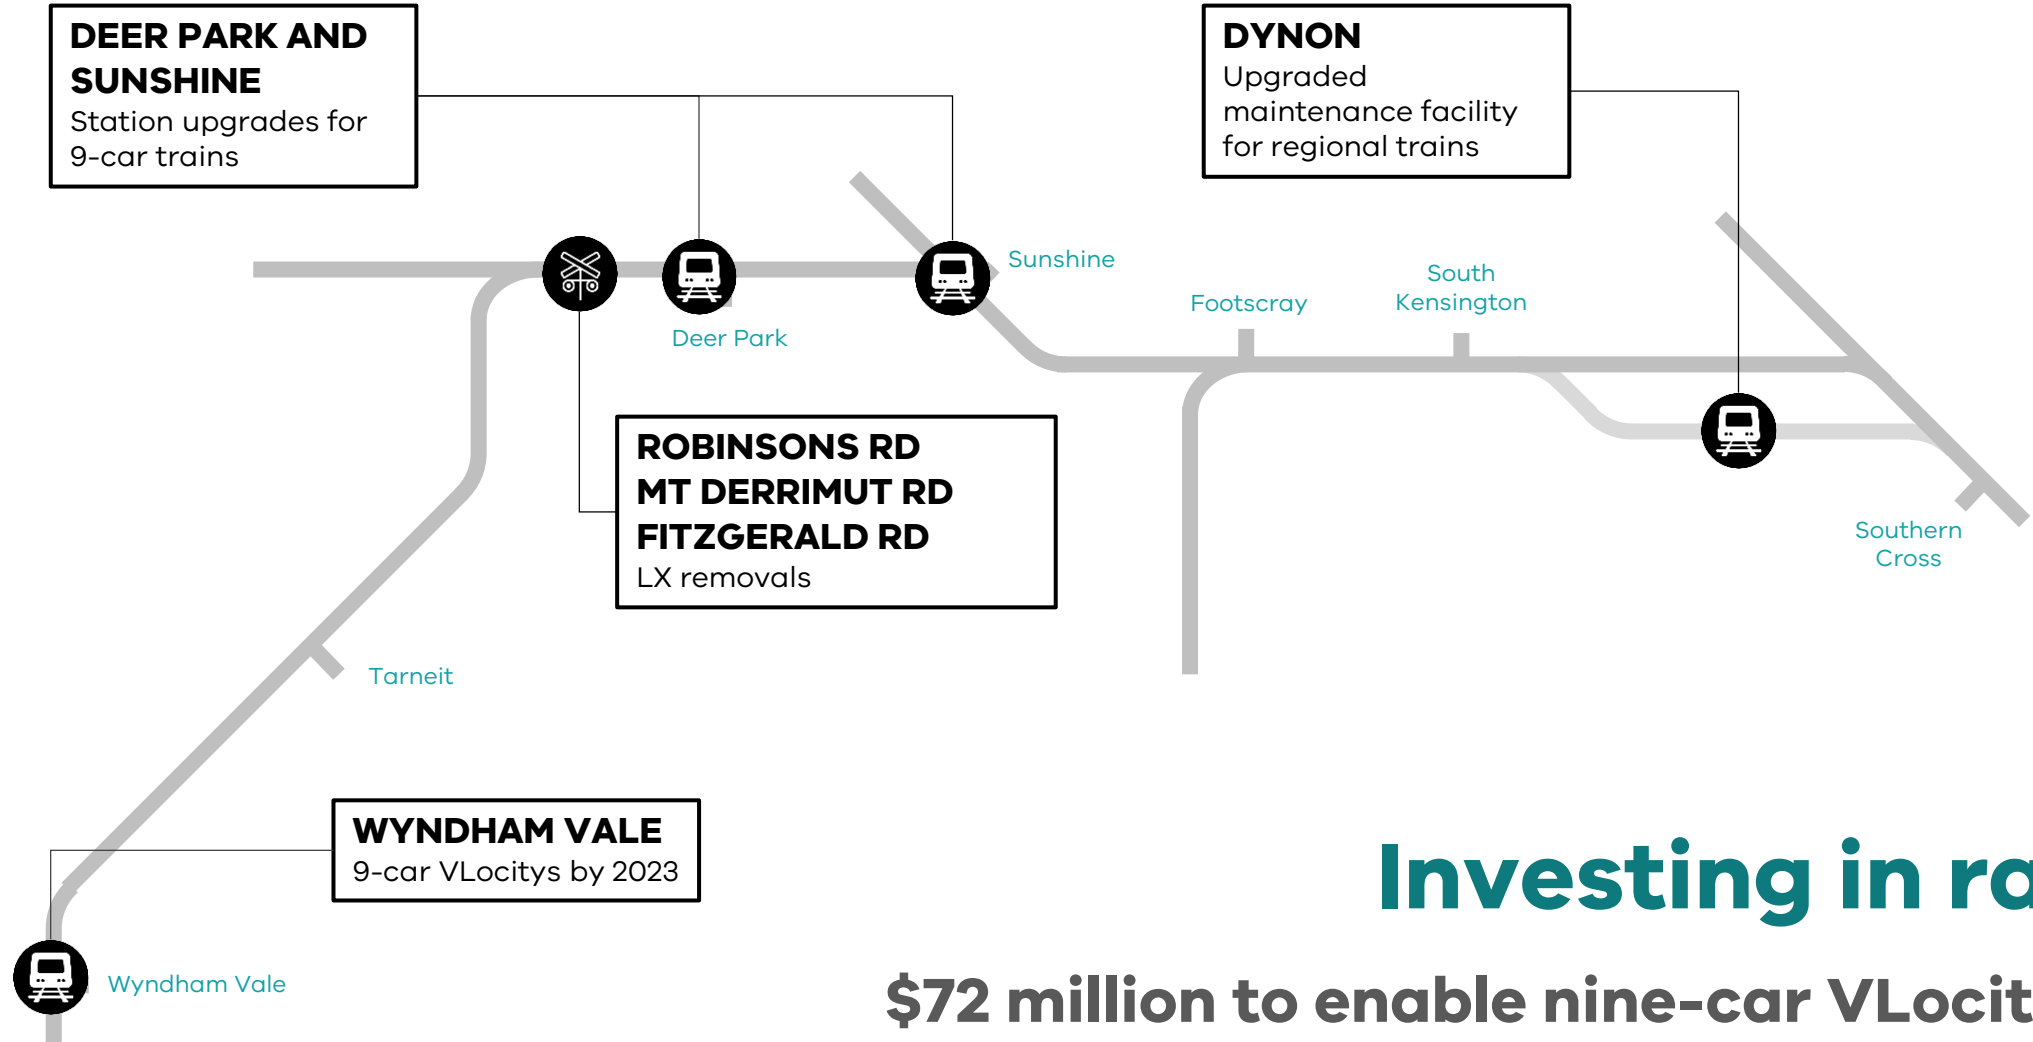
DEER PARK AND SUNSHINE
Station upgrades for 9-car trains

DYNON
Upgraded maintenance facility for regional trains

Sunshine

Footscray

South Kensington

Deer Park

ROBINSONS RD
MT DERRIMUT RD
FITZGERALD RD
LX removals

Southern Cross

Tarneit

WYNDHAM VALE
9-car VLocitys by 2023

Wyndham Vale

Investing in ra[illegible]

$72 million to enable nine-car VLocit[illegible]